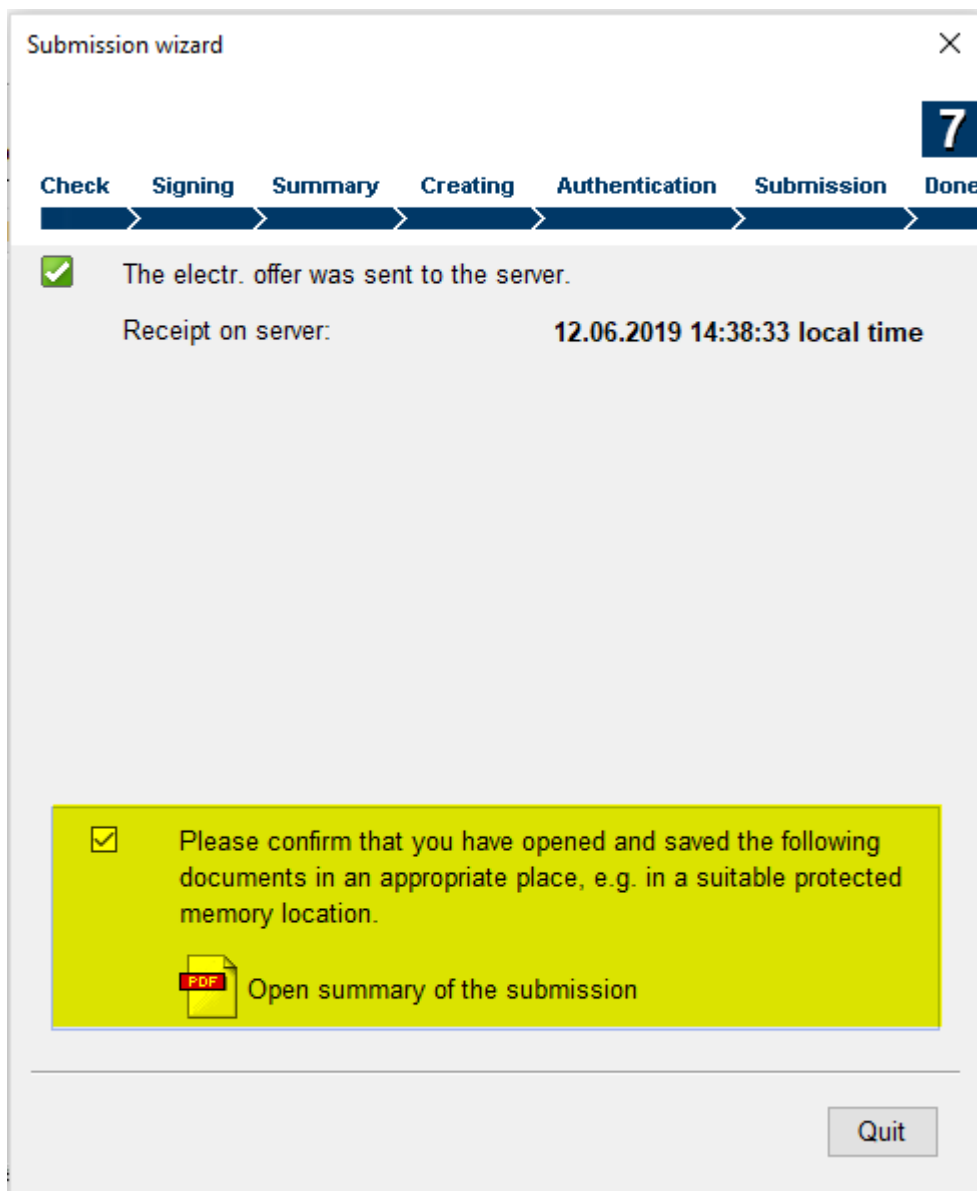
Submission wizard

7

Check Signing Summary Creating Authentication Submission Done

The electr. offer was sent to the server.

Receipt on server: **12.06.2019 14:38:33 local time**

Please confirm that you have opened and saved the following documents in an appropriate place, e.g. in a suitable protected memory location.

PDF Open summary of the submission

Quit